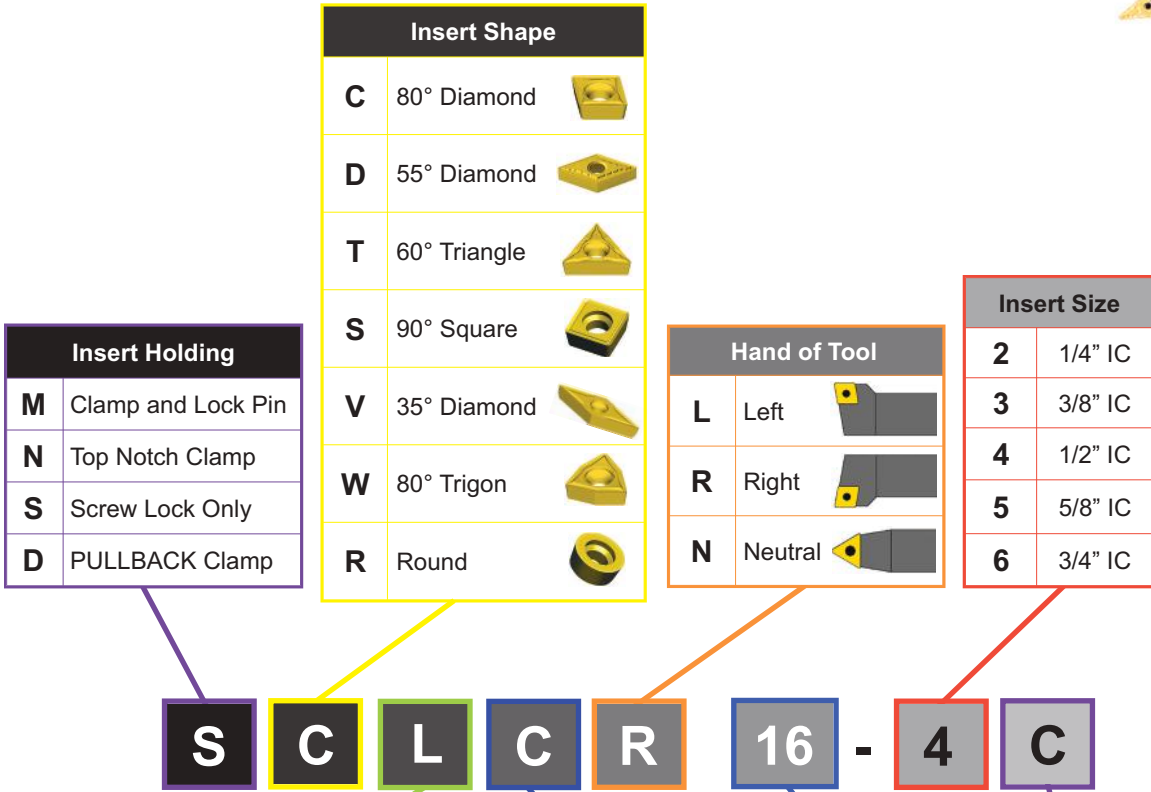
Insert Shape

| | | |
|---|---|---|
| C | 80° Diamond | |
| D | 55° Diamond | |
| T | 60° Triangle | |
| S | 90° Square | |
| V | 35° Diamond | |
| W | 80° Trigon | |
| R | Round | |

Insert Holding

| | |
|---|---|
| M | Clamp and Lock Pin |
| N | Top Notch Clamp |
| S | Screw Lock Only |
| D | PULLBACK Clamp |

Hand of Tool

| | |
|---|---|
| L | Left |
| R | Right |
| N | Neutral |

Insert Size

| | |
|---|---|
| 2 | 1/4" IC |
| 3 | 3/8" IC |
| 4 | 1/2" IC |
| 5 | 5/8" IC |
| 6 | 3/4" IC |

S C L C R 16 - 4 C